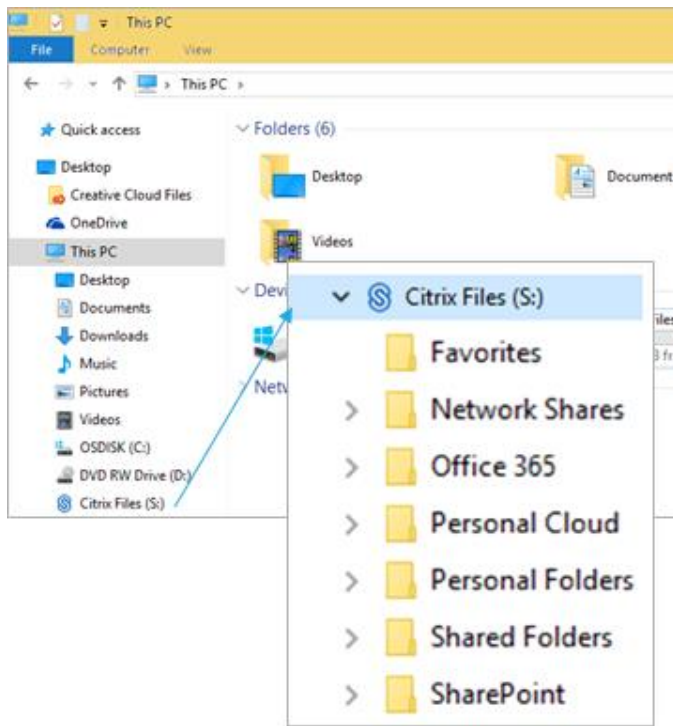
This PC

File Computer View

This PC

Quick access
Desktop
Creative Cloud Files
OneDrive
This PC
Desktop
Documents
Downloads
Music
Pictures
Videos
OSDISK (C:)
DVD RW Drive (D:)
Citrix Files (S:)

Folders (6)

Desktop

Document

Videos

Devi

Netw

iles

3 fr

Citrix Files (S:)
Favorites
Network Shares
Office 365
Personal Cloud
Personal Folders
Shared Folders
SharePoint